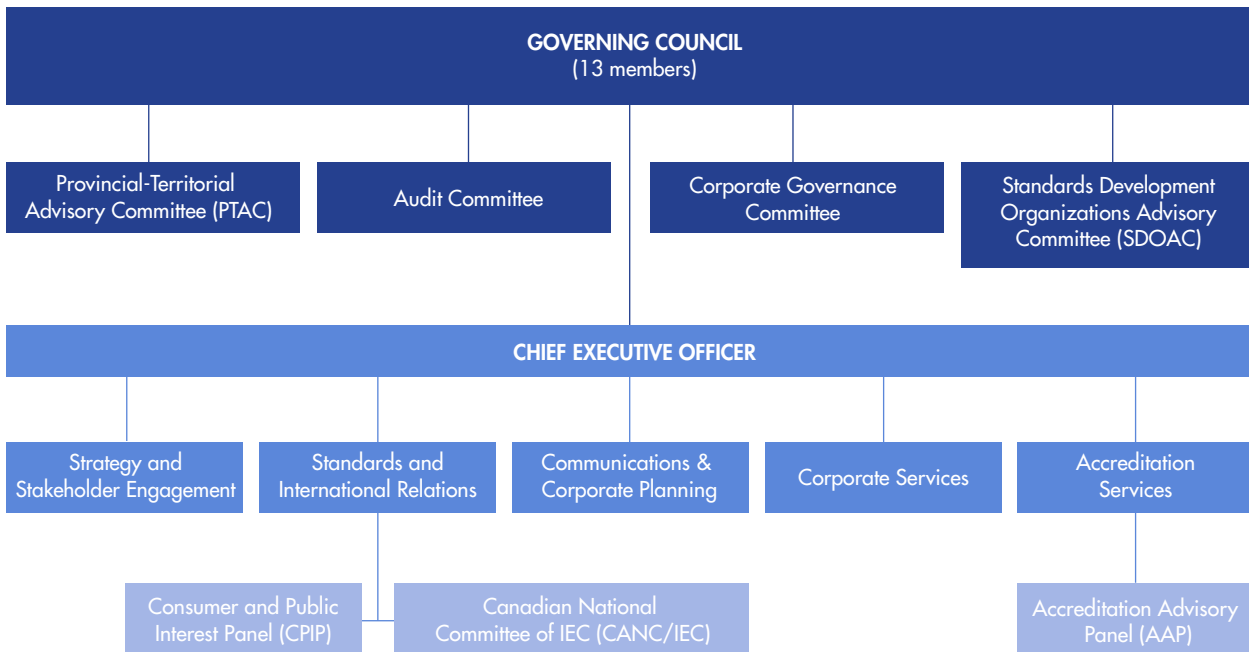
GOVERNING COUNCIL
(13 members)

Provincial-Territorial Advisory Committee (PTAC)

Audit Committee

Corporate Governance Committee

Standards Development Organizations Advisory Committee (SDOAC)

CHIEF EXECUTIVE OFFICER

Strategy and Stakeholder Engagement

Standards and International Relations

Communications & Corporate Planning

Corporate Services

Accreditation Services

Consumer and Public Interest Panel (CPIP)

Canadian National Committee of IEC (CANC/IEC)

Accreditation Advisory Panel (AAP)